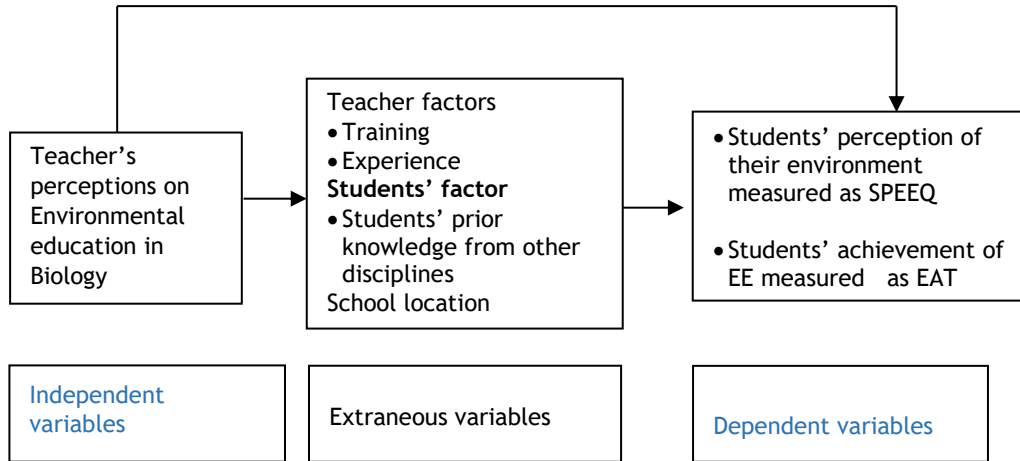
Teacher's perceptions on Environmental education in Biology

Teacher factors
- Training
- Experience
**Students' factor**
- Students' prior knowledge from other disciplines
School location

- Students' perception of their environment measured as SPEEQ
- Students' achievement of EE measured as EAT

Independent variables

Extraneous variables

Dependent variables